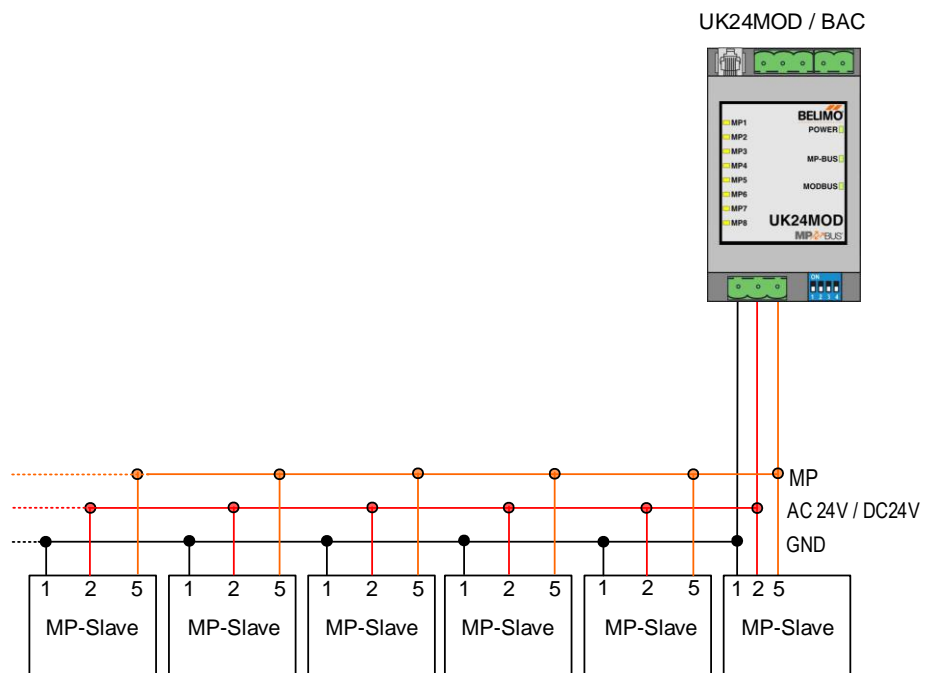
UK24MOD / BAC

MP1
MP2
MP3
MP4
MP5
MP6
MP7
MP8

BELIMO
POWER
MP-BUS
MODBUS
UK24MOD
MP BUS

ON
1 2 3 4

MP
AC 24V / DC24V
GND

1 2 5
MP-Slave

1 2 5
MP-Slave

1 2 5
MP-Slave

1 2 5
MP-Slave

1 2 5
MP-Slave

1 2 5
MP-Slave